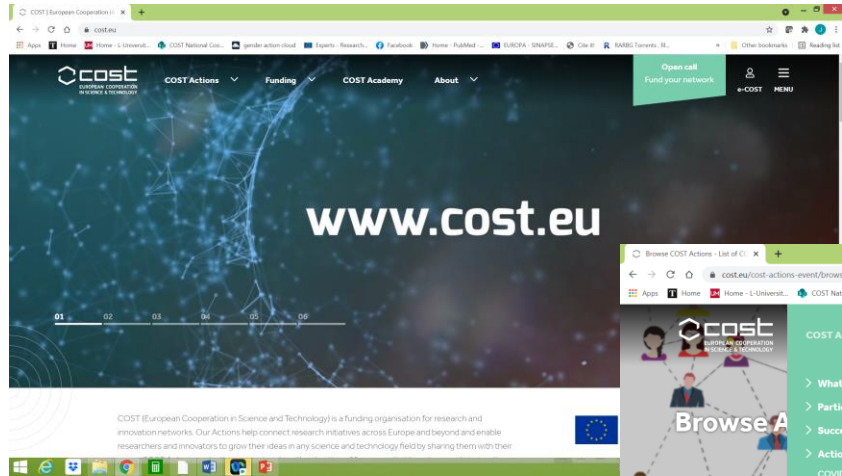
COST | European Cooperation in

cost.eu

Apps Home Home - L-Universit... COST National Coo... gender action cloud Experts - Research... Facebook Home - PubMed -... EUROPA - SINAPSE... Cite It! RARBG Torrents, R...

Other bookmarks Reading list

cost
EUROPEAN COOPERATION IN SCIENCE & TECHNOLOGY

COST Actions Funding COST Academy About

Open call
Fund your network

e-COST MENU

www.cost.eu

01 02 03 04 05 06

COST (European Cooperation in Science and Technology) is a funding organisation for research and innovation networks. Our Actions help connect research initiatives across Europe and beyond and enable researchers and innovators to grow their ideas in any science and technology field by sharing them with their

Browse COST Actions - List of C

cost.eu/cost-actions-event/brows

Apps Home Home - L-Universit... COST Nat

cost
EUROPEAN COOPERATION IN SCIENCE & TECHNOLOGY

Browse A

COST A

What
Partic
Succe
Actio
COVI